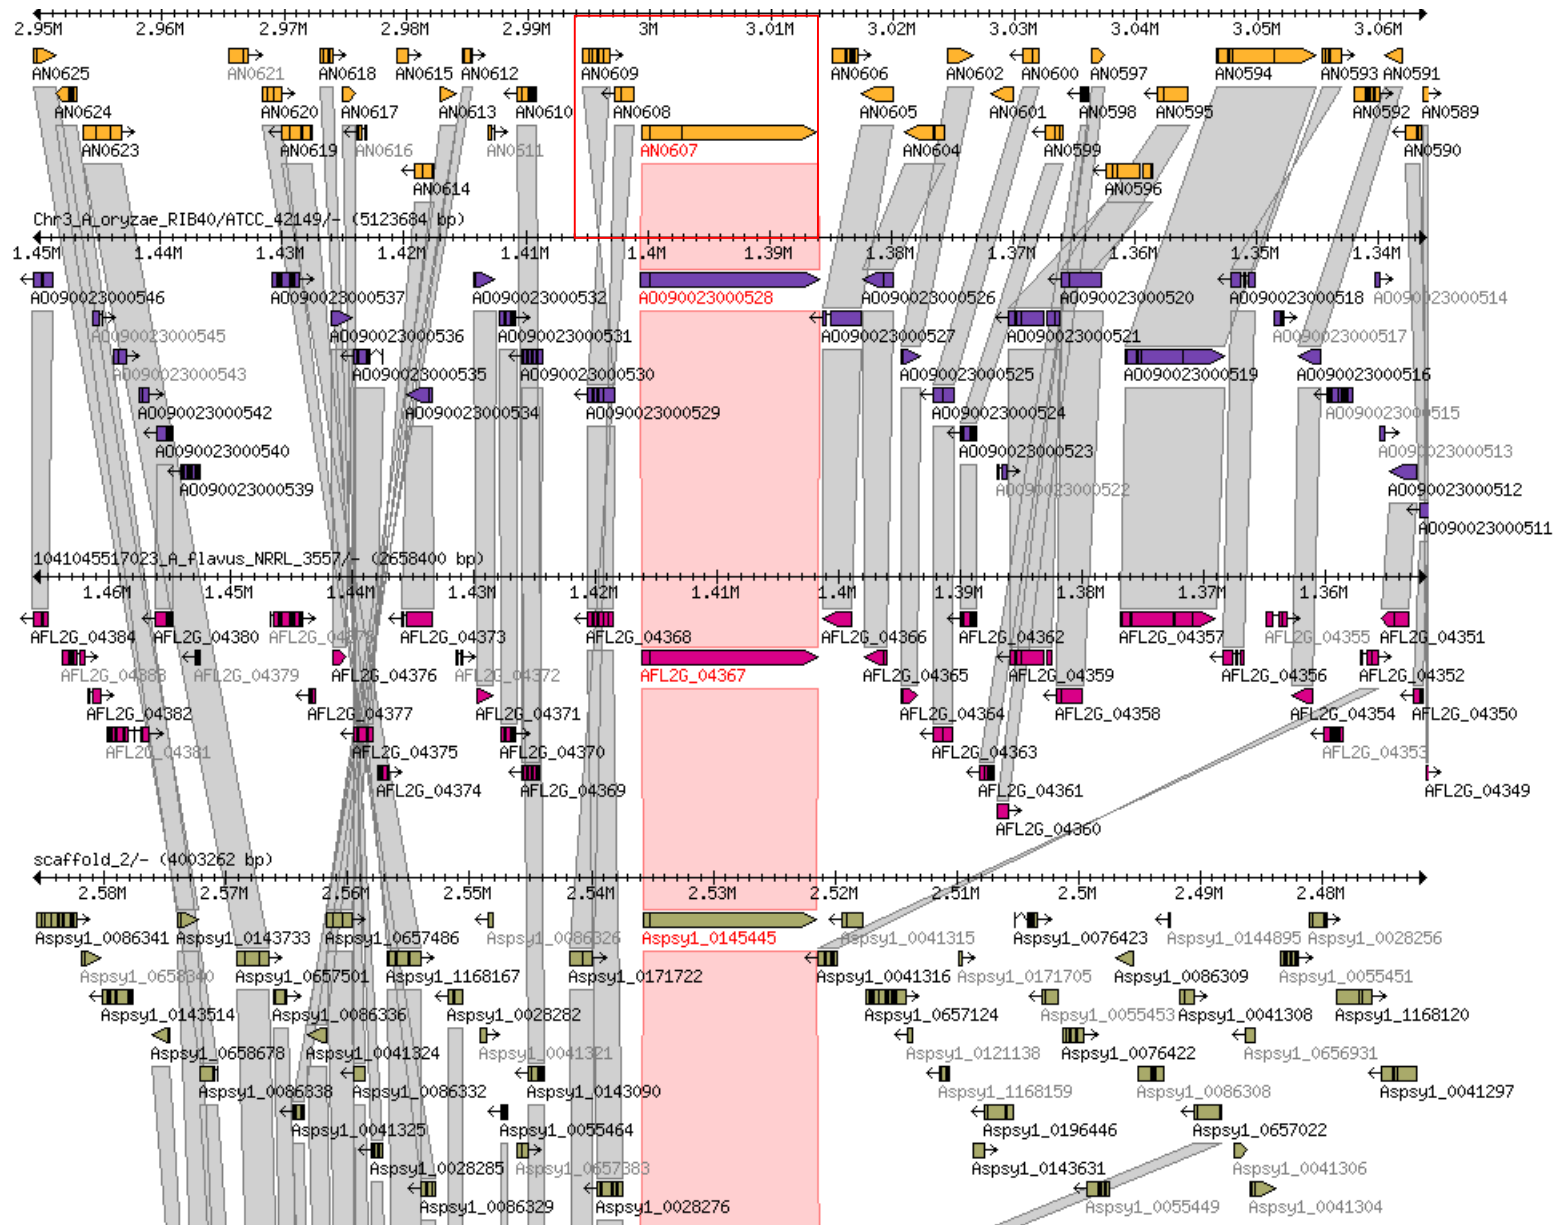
2.95M 2.96M 2.97M 2.98M 2.99M 3M 3.01M 3.02M 3.03M 3.04M 3.05M 3.06M

AN0625 AN0621 AN0618 AN0615 AN0612 AN0609 AN0606 AN0602 AN0600 AN0597 AN0594 AN0593 AN0591
AN0624 AN0620 AN0617 AN0613 AN0610 AN0608 AN0605 AN0601 AN0598 AN0595 AN0592 AN0589
AN0623 AN0619 AN0616 AN0611 AN0607 AN0604 AN0599 AN0590
AN0614 AN0596

Chr3_A_oryzae_RIB40/ATCC_42149/- (5123684 bp)

1.45M 1.44M 1.43M 1.42M 1.41M 1.4M 1.39M 1.38M 1.37M 1.36M 1.35M 1.34M

AO090023000546 AO090023000537 AO090023000532 AO090023000528 AO090023000526 AO090023000520 AO090023000518 AO090023000514
AO090023000545 AO090023000536 AO090023000531 AO090023000527 AO090023000521 AO090023000517
AO090023000543 AO090023000535 AO090023000530 AO090023000525 AO090023000519 AO090023000516
AO090023000542 AO090023000534 AO090023000529 AO090023000524 AO090023000515
AO090023000540 AO090023000523 AO090023000513
AO090023000539 AO090023000522 AO090023000512
AO090023000511

1041045517023_A_flavus_NRRL_3557/- (2658400 bp)

1.46M 1.45M 1.44M 1.43M 1.42M 1.41M 1.4M 1.39M 1.38M 1.37M 1.36M

AFL2G_04384 AFL2G_04380 AFL2G_04378 AFL2G_04373 AFL2G_04368 AFL2G_04366 AFL2G_04362 AFL2G_04357 AFL2G_04355 AFL2G_04351
AFL2G_04383 AFL2G_04379 AFL2G_04376 AFL2G_04372 AFL2G_04367 AFL2G_04365 AFL2G_04359 AFL2G_04356 AFL2G_04352
AFL2G_04382 AFL2G_04377 AFL2G_04371 AFL2G_04364 AFL2G_04358 AFL2G_04354 AFL2G_04350
AFL2G_04381 AFL2G_04375 AFL2G_04370 AFL2G_04363 AFL2G_04353
AFL2G_04374 AFL2G_04369 AFL2G_04361 AFL2G_04349
AFL2G_04360

scaffold_2/- (4003262 bp)

2.58M 2.57M 2.56M 2.55M 2.54M 2.53M 2.52M 2.51M 2.5M 2.49M 2.48M

Aspsy1_0086341 Aspsy1_0143733 Aspsy1_0657486 Aspsy1_0086326 Aspsy1_0145445 Aspsy1_0041315 Aspsy1_0076423 Aspsy1_0144895 Aspsy1_0028256
Aspsy1_0658340 Aspsy1_0657501 Aspsy1_1168167 Aspsy1_0171722 Aspsy1_0041316 Aspsy1_0171705 Aspsy1_0086309 Aspsy1_0055451
Aspsy1_0143514 Aspsy1_0086336 Aspsy1_0028282 Aspsy1_0657124 Aspsy1_0055453 Aspsy1_0041308 Aspsy1_1168120
Aspsy1_0658678 Aspsy1_0041324 Aspsy1_0041321 Aspsy1_0121138 Aspsy1_0076422 Aspsy1_0656931
Aspsy1_0086338 Aspsy1_0086332 Aspsy1_0143090 Aspsy1_1168159 Aspsy1_0086308 Aspsy1_0041297
Aspsy1_0041325 Aspsy1_0055464 Aspsy1_0196446 Aspsy1_0657022
Aspsy1_0028285 Aspsy1_0657383 Aspsy1_0143631 Aspsy1_0041306
Aspsy1_0086329 Aspsy1_0028276 Aspsy1_0055449 Aspsy1_0041304